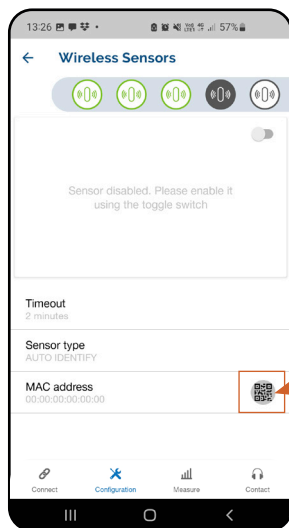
13:26 57%

←
Wireless Sensors

Sensor disabled. Please enable it using the toggle switch

Timeout
2 minutes

Sensor type
AUTO IDENTIFY

MAC address
00:00:00:00:00:00

Connect
Configuration
Measure
Contact